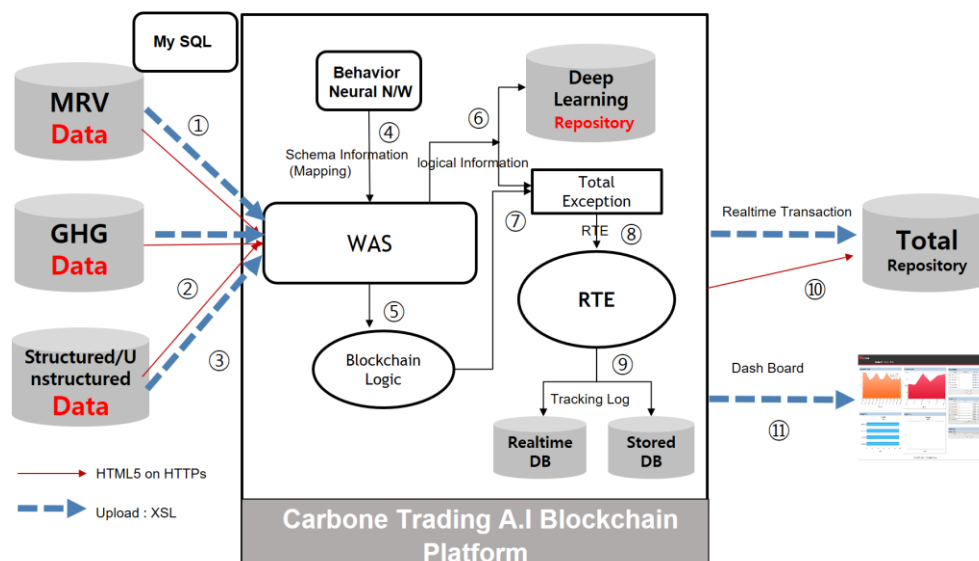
My SQL

MRV
Data

GHG
Data

Structured/Unstructured
Data

①

②

③

Behavior
Neural N/W

④

Schema Information
(Mapping)

⑥

logical Information

Deep
Learning
Repository

Total
Exception

⑦

WAS

RTE

⑧

RTE

⑤

Blockchain
Logic

⑨

Tracking Log

Realtime
DB

Stored
DB

Realtime Transaction

Total
Repository

⑩

Dash Board

⑪

HTML5 on HTTPs

Upload : XSL

Carbone Trading A.I Blockchain
Platform